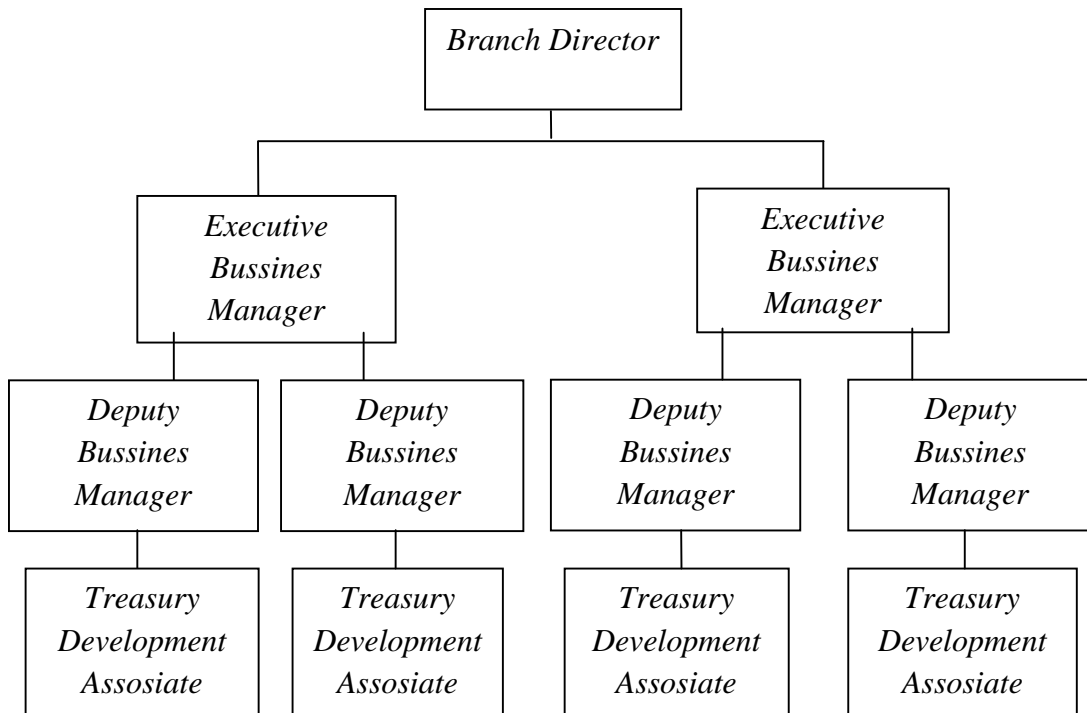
Branch Director

Executive Bussines Manager

Executive Bussines Manager

Deputy Bussines Manager

Deputy Bussines Manager

Deputy Bussines Manager

Deputy Bussines Manager

Treasury Development Assosiate

Treasury Development Assosiate

Treasury Development Assosiate

Treasury Development Assosiate